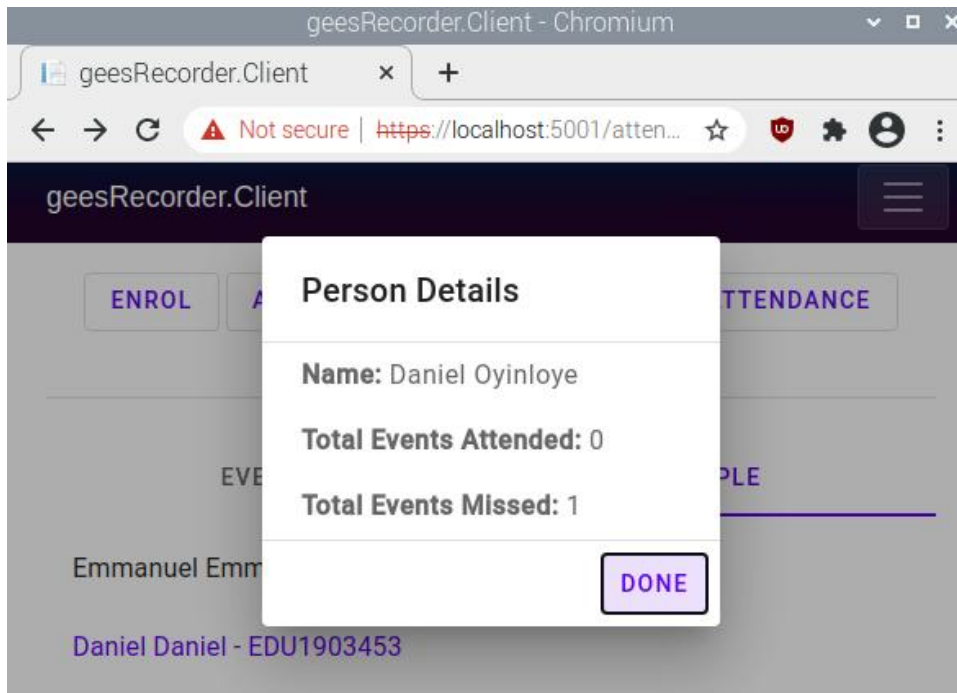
geesRecorder.Client - Chromium

geesRecorder.Client ×  +

Not secure | https://localhost:5001/atten...

geesRecorder.Client

ENROL  A  TTENDANCE

EVE  PLE

Emmanuel Emm

Daniel Daniel - EDU1903453

Person Details

Name: Daniel Oyinloye

Total Events Attended: 0

Total Events Missed: 1

DONE